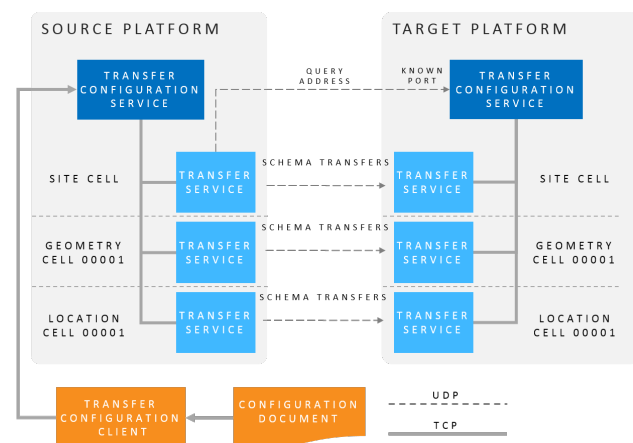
SOURCE PLATFORM

TARGET PLATFORM

TRANSFER CONFIGURATION SERVICE

QUERY ADDRESS

KNOWN PORT

TRANSFER CONFIGURATION SERVICE

SITE CELL

TRANSFER SERVICE

SCHEMA TRANSFERS

TRANSFER SERVICE

SITE CELL

GEOMETRY CELL 00001

TRANSFER SERVICE

SCHEMA TRANSFERS

TRANSFER SERVICE

GEOMETRY CELL 00001

LOCATION CELL 00001

TRANSFER SERVICE

SCHEMA TRANSFERS

TRANSFER SERVICE

LOCATION CELL 00001

TRANSFER CONFIGURATION CLIENT

CONFIGURATION DOCUMENT

UDP

TCP